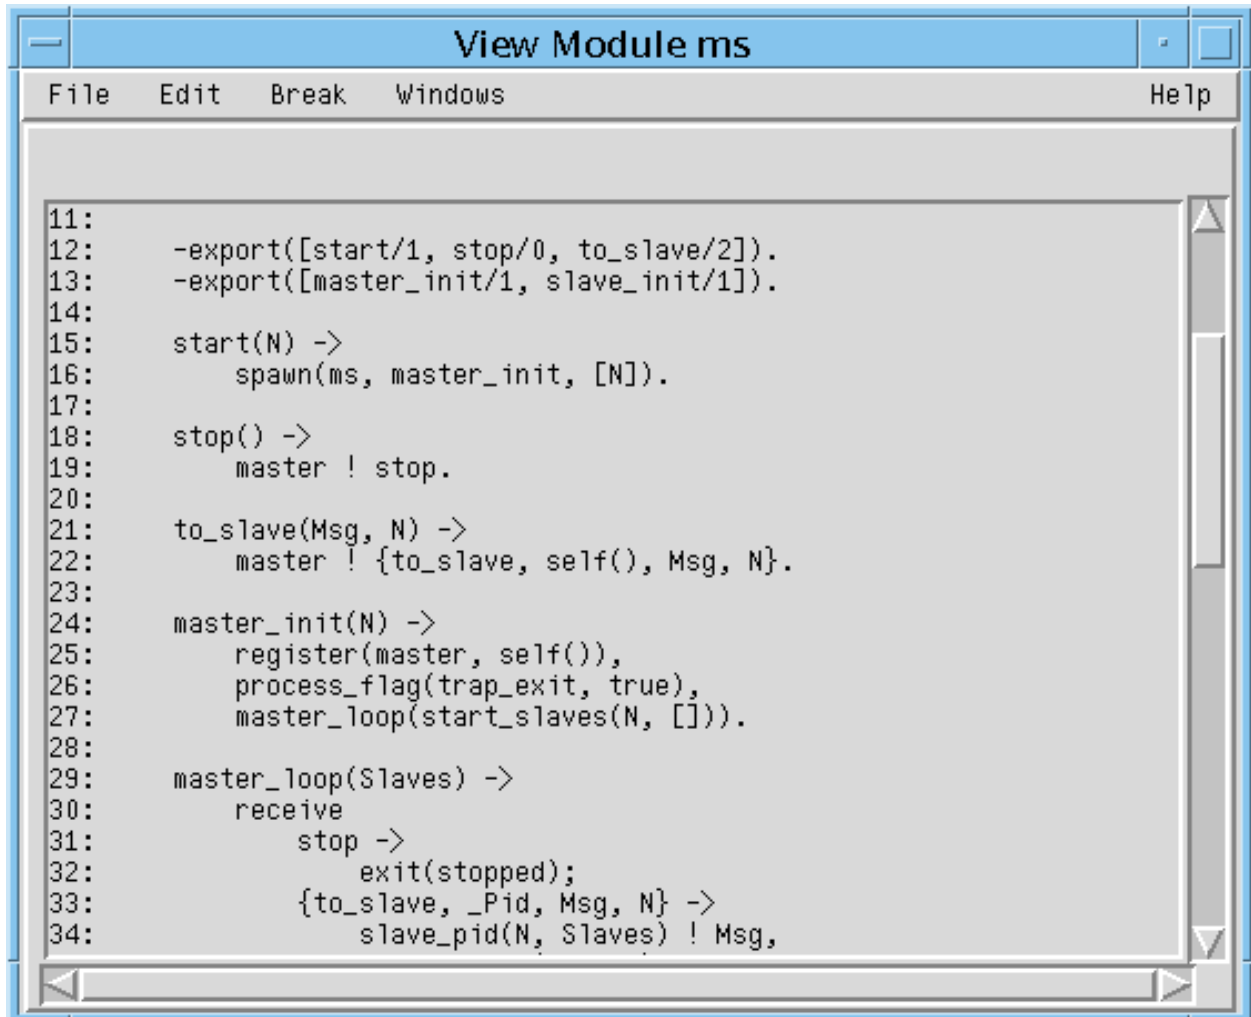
View Module ms

File Edit Break Windows Help

11:
12: -export([start/1, stop/0, to_slave/2]).
13: -export([master_init/1, slave_init/1]).
14:
15: start(N) ->
16: spawn(ms, master_init, [N]).
17:
18: stop() ->
19: master ! stop.
20:
21: to_slave(Msg, N) ->
22: master ! {to_slave, self(), Msg, N}.
23:
24: master_init(N) ->
25: register(master, self()),
26: process_flag(trap_exit, true),
27: master_loop(start_slaves(N, [])).
28:
29: master_loop(Slaves) ->
30: receive
31: stop ->
32: exit(stopped);
33: {to_slave, _Pid, Msg, N} ->
34: slave_pid(N, Slaves) ! Msg,